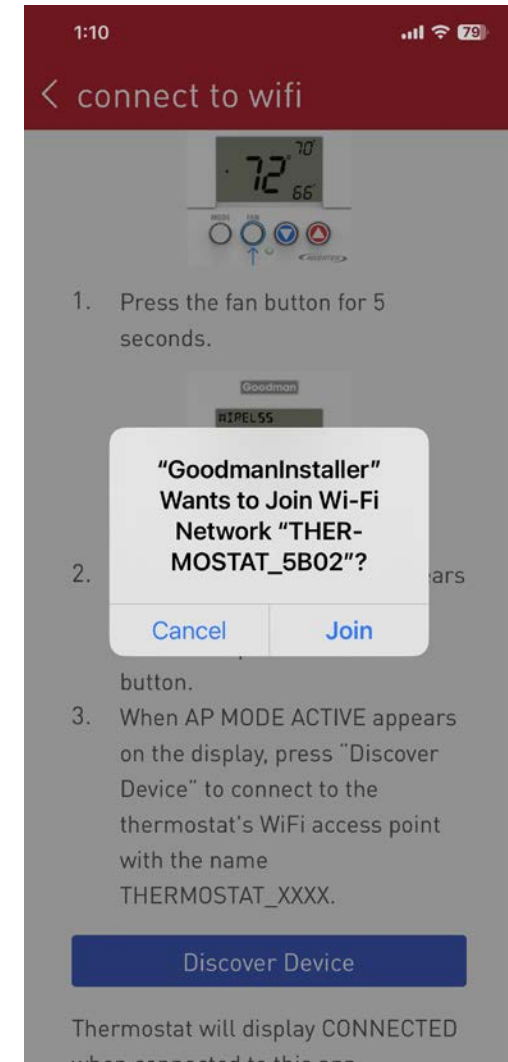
1:10

79

< connect to wifi

72

70

66

MODE

FAN

1. Press the fan button for 5 seconds.

Goodman

WIRELSS

"GoodmanInstaller" Wants to Join Wi-Fi Network "THERMOSTAT_5B02"?

Cancel

Join

2. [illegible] ars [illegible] button.

3. When AP MODE ACTIVE appears on the display, press "Discover Device" to connect to the thermostat's WiFi access point with the name THERMOSTAT_XXXX.

Discover Device

Thermostat will display CONNECTED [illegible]